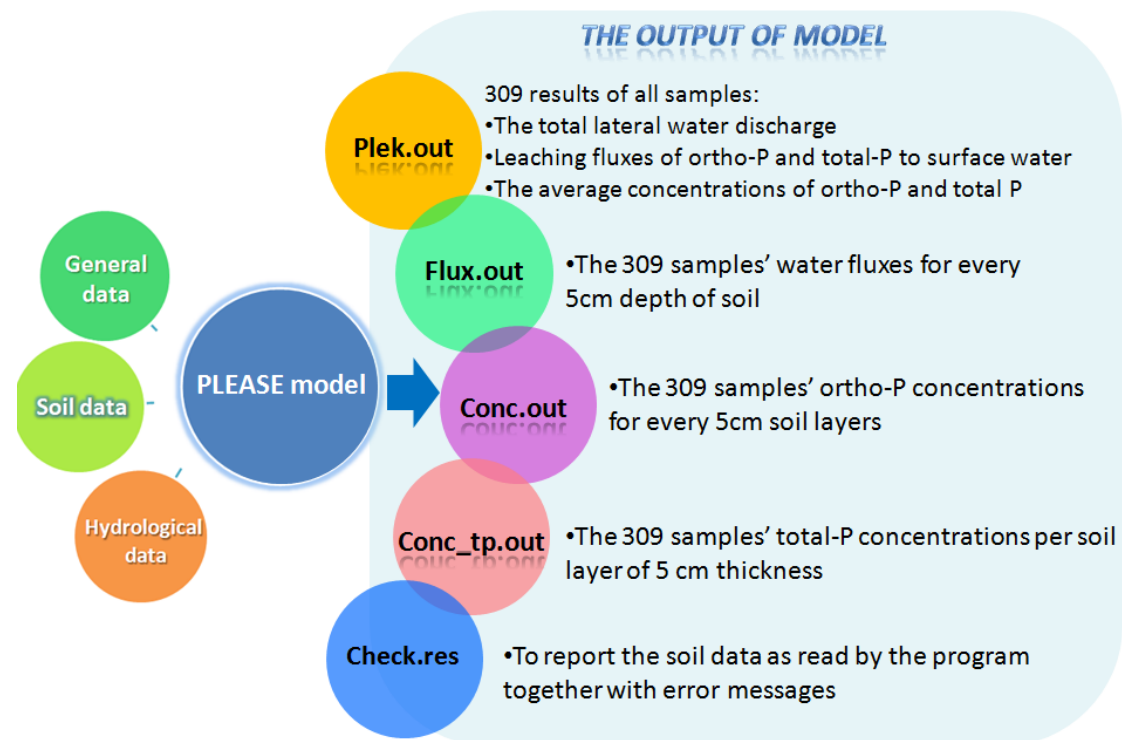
THE OUTPUT OF MODEL

General data

Soil data

Hydrological data

PLEASE model

Plek.out

309 results of all samples:
•The total lateral water discharge
•Leaching fluxes of ortho-P and total-P to surface water
•The average concentrations of ortho-P and total P

Flux.out

•The 309 samples' water fluxes for every 5cm depth of soil

Conc.out

•The 309 samples' ortho-P concentrations for every 5cm soil layers

Conc_tp.out

•The 309 samples' total-P concentrations per soil layer of 5 cm thickness

Check.res

•To report the soil data as read by the program together with error messages